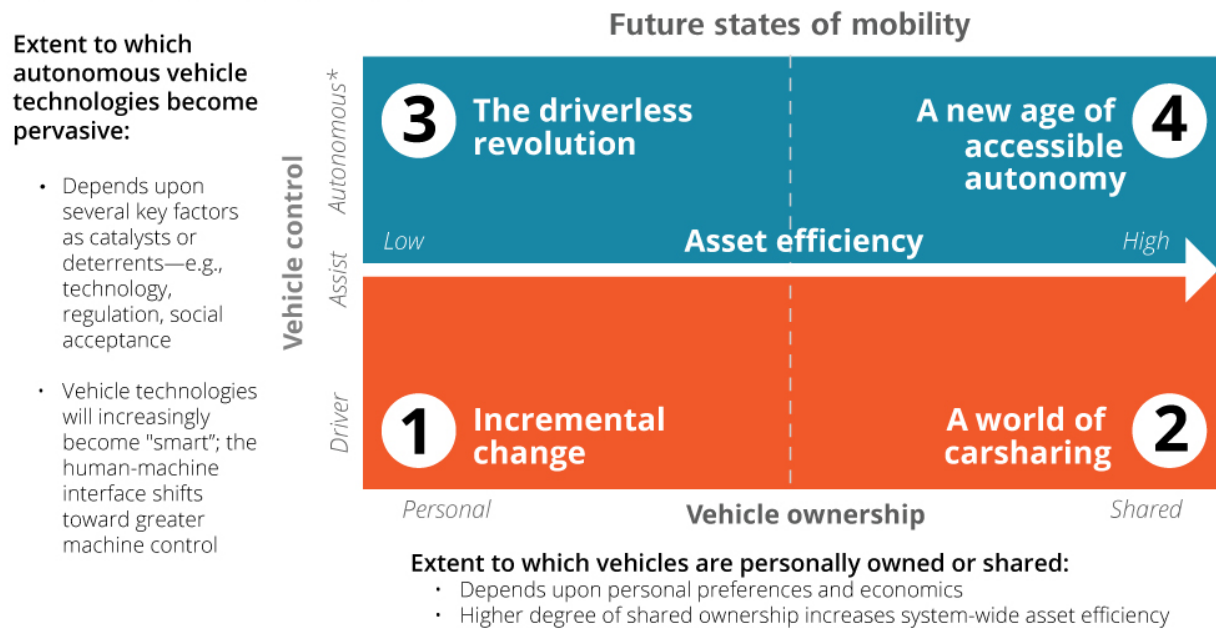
Extent to which autonomous vehicle technologies become pervasive:

• Depends upon several key factors as catalysts or deterrents—e.g., technology, regulation, social acceptance

• Vehicle technologies will increasingly become "smart"; the human-machine interface shifts toward greater machine control

Future states of mobility

Vehicle control

Autonomous*

Assist

Driver

3 The driverless revolution

4 A new age of accessible autonomy

Low

Asset efficiency

High

1 Incremental change

2 A world of carsharing

Personal

Vehicle ownership

Shared

Extent to which vehicles are personally owned or shared:
• Depends upon personal preferences and economics
• Higher degree of shared ownership increases system-wide asset efficiency